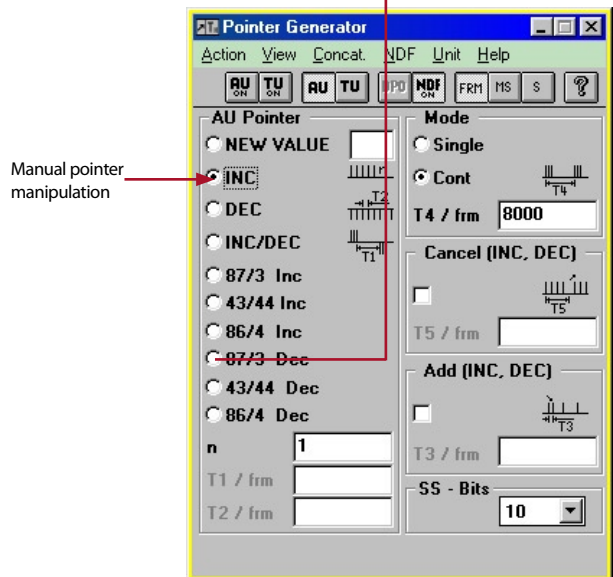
Pointer Generator

Action View Concat. NDF Unit Help

AU ON TU ON AU TU NPO NDF ON FRM MS S ?

AU Pointer
NEW VALUE
INC
DEC
INC/DEC
87/3 Inc
43/44 Inc
86/4 Inc
87/3 Dec
43/44 Dec
86/4 Dec
n 1
T1 / frm
T2 / frm

T2
T1

Mode
Single
Cont
T4
T4 / frm 8000

Cancel (INC, DEC)
T5
T5 / frm

Add (INC, DEC)
T3
T3 / frm

SS - Bits
10

Manual pointer manipulation